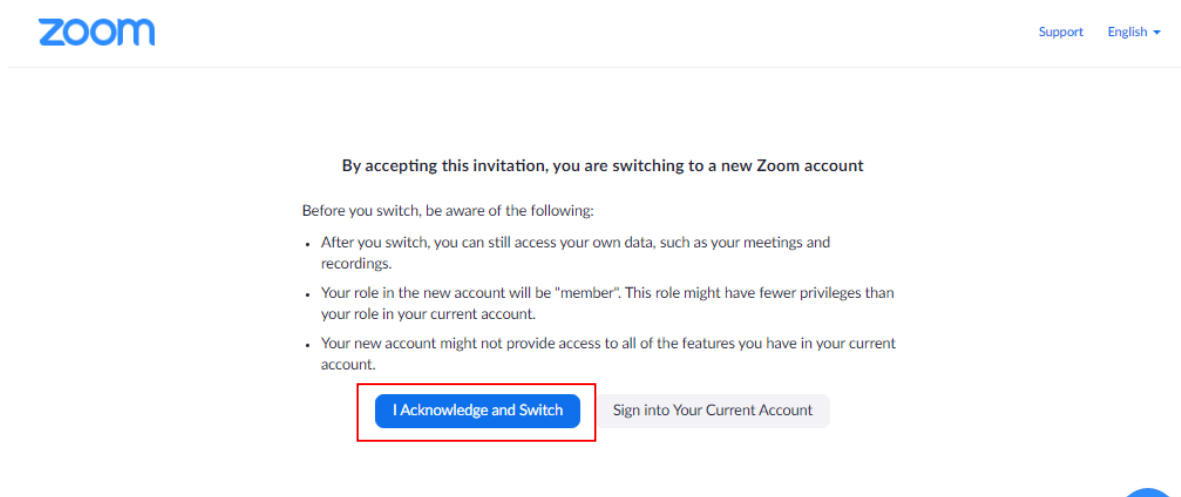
zoom

Support English

By accepting this invitation, you are switching to a new Zoom account

Before you switch, be aware of the following:

- After you switch, you can still access your own data, such as your meetings and recordings.
- Your role in the new account will be "member". This role might have fewer privileges than your role in your current account.
- Your new account might not provide access to all of the features you have in your current account.

I Acknowledge and Switch

Sign into Your Current Account